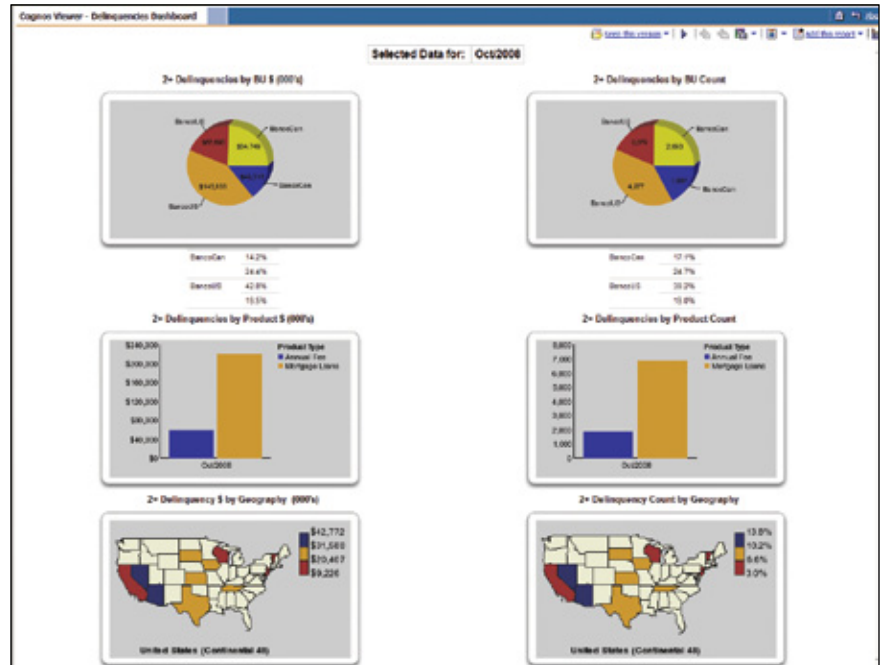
Cognos Viewer - Delinquencies Dashboard

Keep this version | Add this report

Selected Data for: Oct/2008

2+ Delinquencies by BU $ (000's)

BancoUS
BancoCan
$54,746
$47,880
$142,000
BancoCan
BancoUS

| BancoCan | 14.2% |
|---|---|
| | 24.4% |
| BancoUS | 42.8% |
| | 18.5% |

2+ Delinquencies by BU Count

BancoUS
BancoCan
2,063
BancoCan
4,277
BancoUS

| BancoCan | 17.1% |
|---|---|
| | 24.7% |
| BancoUS | 39.2% |
| | 18.8% |

2+ Delinquencies by Product $ (000's)

$240,000
$200,000
$160,000
$120,000
$80,000
$40,000
$0
Oct2008
Product Type
Annual Fee
Mortgage Loans

2+ Delinquencies by Product Count

8,000
7,000
6,000
5,000
4,000
3,000
2,000
1,000
0
Oct2008
Product Type
Annual Fee
Mortgage Loans

2+ Delinquency $ by Geography (000's)

$42,772
$31,580
$20,407
$9,226

United States (Continental 48)

2+ Delinquency Count by Geography

13.8%
10.2%
6.6%
3.0%

United States (Continental 48)